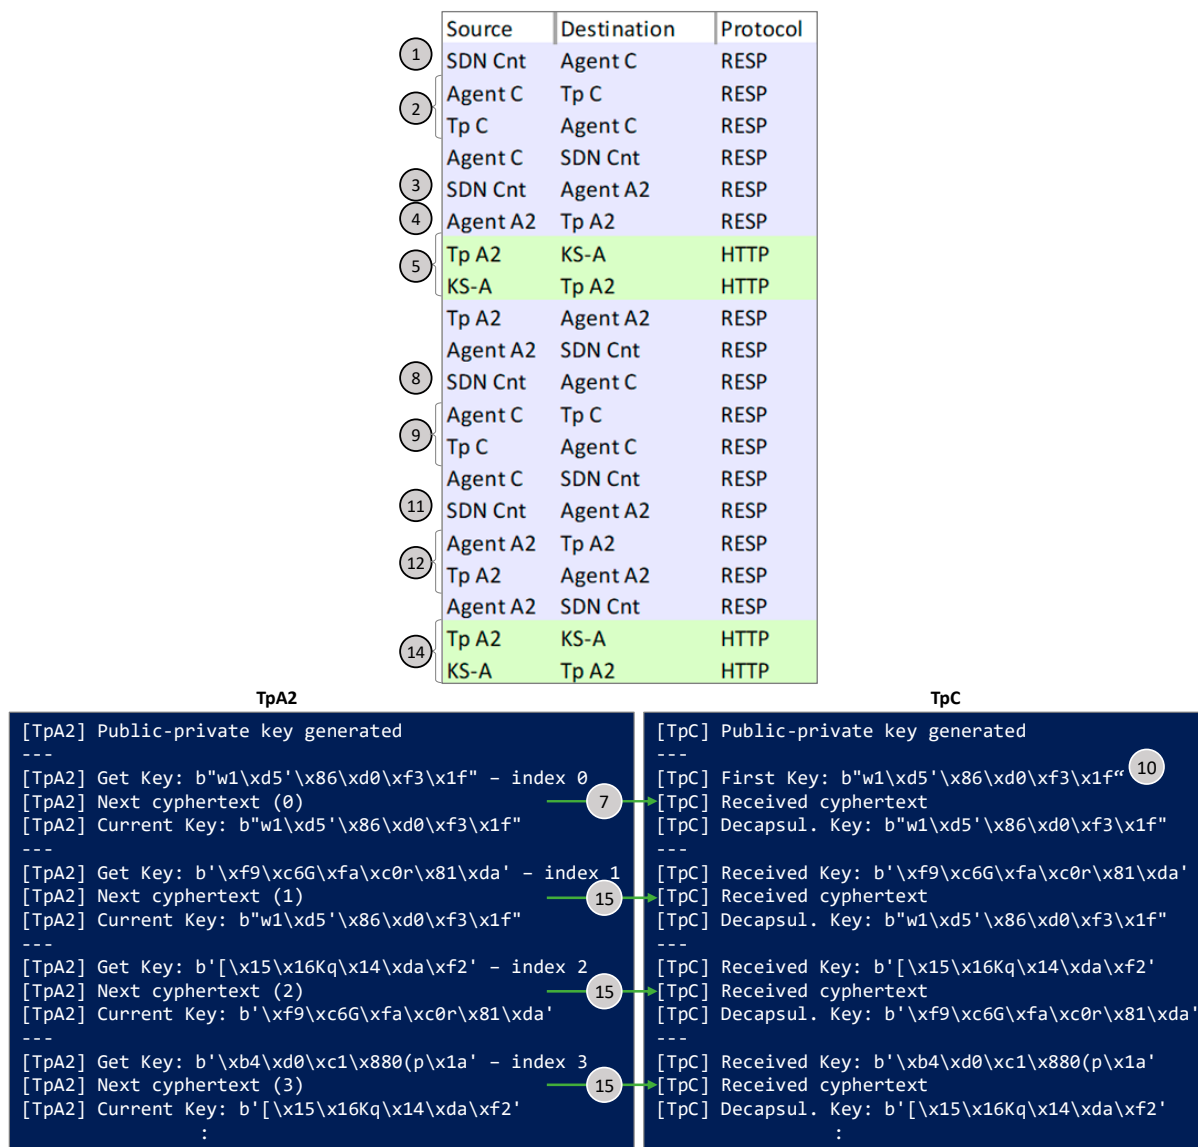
| | Source | Destination | Protocol |
|---|---|---|---|
| 1 | SDN Cnt | Agent C | RESP |
| 2 | Agent C | Tp C | RESP |
| | Tp C | Agent C | RESP |
| | Agent C | SDN Cnt | RESP |
| 3 | SDN Cnt | Agent A2 | RESP |
| 4 | Agent A2 | Tp A2 | RESP |
| 5 | Tp A2 | KS-A | HTTP |
| | KS-A | Tp A2 | HTTP |
| | Tp A2 | Agent A2 | RESP |
| | Agent A2 | SDN Cnt | RESP |
| 8 | SDN Cnt | Agent C | RESP |
| 9 | Agent C | Tp C | RESP |
| | Tp C | Agent C | RESP |
| | Agent C | SDN Cnt | RESP |
| 11 | SDN Cnt | Agent A2 | RESP |
| 12 | Agent A2 | Tp A2 | RESP |
| | Tp A2 | Agent A2 | RESP |
| | Agent A2 | SDN Cnt | RESP |
| 14 | Tp A2 | KS-A | HTTP |
| | KS-A | Tp A2 | HTTP |

TpA2

[TpA2] Public-private key generated
---
[TpA2] Get Key: b"w1\xd5'\x86\xd0\xf3\x1f" – index 0
[TpA2] Next cyphertext (0)
[TpA2] Current Key: b"w1\xd5'\x86\xd0\xf3\x1f"
---
[TpA2] Get Key: b'\xf9\xc6G\xfa\xc0r\x81\xda' – index 1
[TpA2] Next cyphertext (1)
[TpA2] Current Key: b"w1\xd5'\x86\xd0\xf3\x1f"
---
[TpA2] Get Key: b'[\x15\x16Kq\x14\xda\xf2' – index 2
[TpA2] Next cyphertext (2)
[TpA2] Current Key: b'\xf9\xc6G\xfa\xc0r\x81\xda'
---
[TpA2] Get Key: b'\xb4\xd0\xc1\x880(p\x1a' – index 3
[TpA2] Next cyphertext (3)
[TpA2] Current Key: b'[\x15\x16Kq\x14\xda\xf2'
:

7
15
15
15

TpC

[TpC] Public-private key generated
---
[TpC] First Key: b"w1\xd5'\x86\xd0\xf3\x1f“ 10
[TpC] Received cyphertext
[TpC] Decapsul. Key: b"w1\xd5'\x86\xd0\xf3\x1f"
---
[TpC] Received Key: b'\xf9\xc6G\xfa\xc0r\x81\xda'
[TpC] Received cyphertext
[TpC] Decapsul. Key: b"w1\xd5'\x86\xd0\xf3\x1f"
---
[TpC] Received Key: b'[\x15\x16Kq\x14\xda\xf2'
[TpC] Received cyphertext
[TpC] Decapsul. Key: b'\xf9\xc6G\xfa\xc0r\x81\xda'
---
[TpC] Received Key: b'\xb4\xd0\xc1\x880(p\x1a'
[TpC] Received cyphertext
[TpC] Decapsul. Key: b'[\x15\x16Kq\x14\xda\xf2'
: